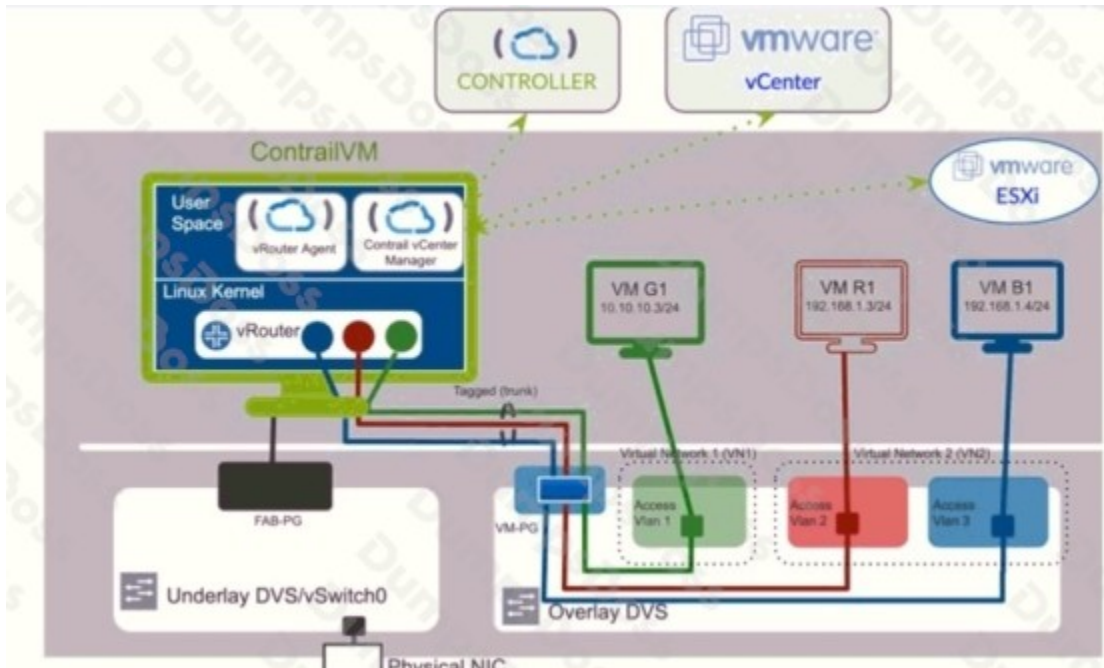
CONTROLLER

vmware
vCenter

ContrailVM

vmware
ESXi

User Space

vRouter Agent

Contrail vCenter Manager

Linux Kernel

vRouter

VM G1
10.10.10.3/24

VM R1
192.168.1.3/24

VM B1
192.168.1.4/24

Tagged (trunk)

Virtual Network 1 (VN1)

Virtual Network 2 (VN2)

FAB-PG

VM-PG

Access Vlan 1

Access Vlan 2

Access Vlan 3

Underlay DVS/vSwitch0

Overlay DVS

Physical NIC